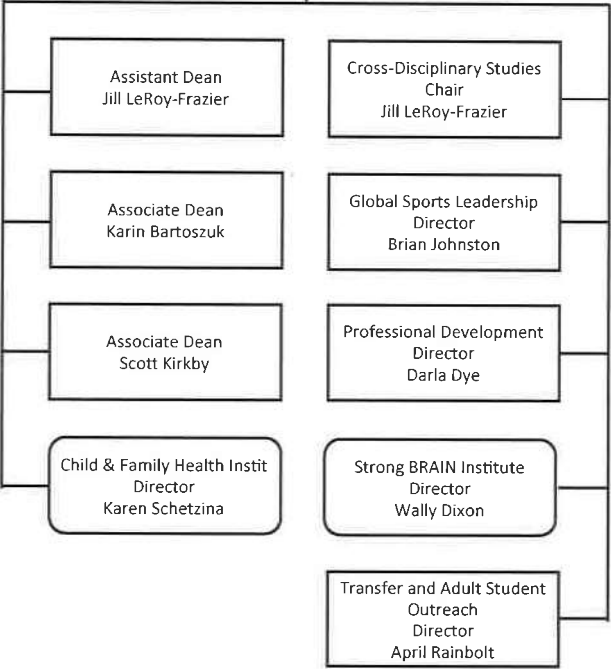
Assistant Dean
Jill LeRoy-Frazier

Associate Dean
Karin Bartoszuk

Associate Dean
Scott Kirkby

Child & Family Health Instit
Director
Karen Schetzina

Cross-Disciplinary Studies
Chair
Jill LeRoy-Frazier

Global Sports Leadership
Director
Brian Johnston

Professional Development
Director
Darla Dye

Strong BRAIN Institute
Director
Wally Dixon

Transfer and Adult Student
Outreach
Director
April Rainbolt